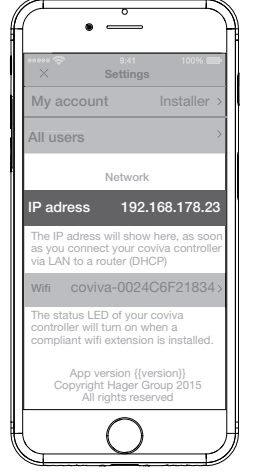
••••• 9:41 100%
×
Settings

My account Installer >

All users >

Network

IP adress 192.168.178.23

The IP adress will show here, as soon as you connect your coviva controller via LAN to a router (DHCP)

Wifi coviva-0024C6F21834 >

The status LED of your coviva controller will turn on when a compliant wifi extension is installed.

App version {{version}}
Copyright Hager Group 2015
All rights reserved